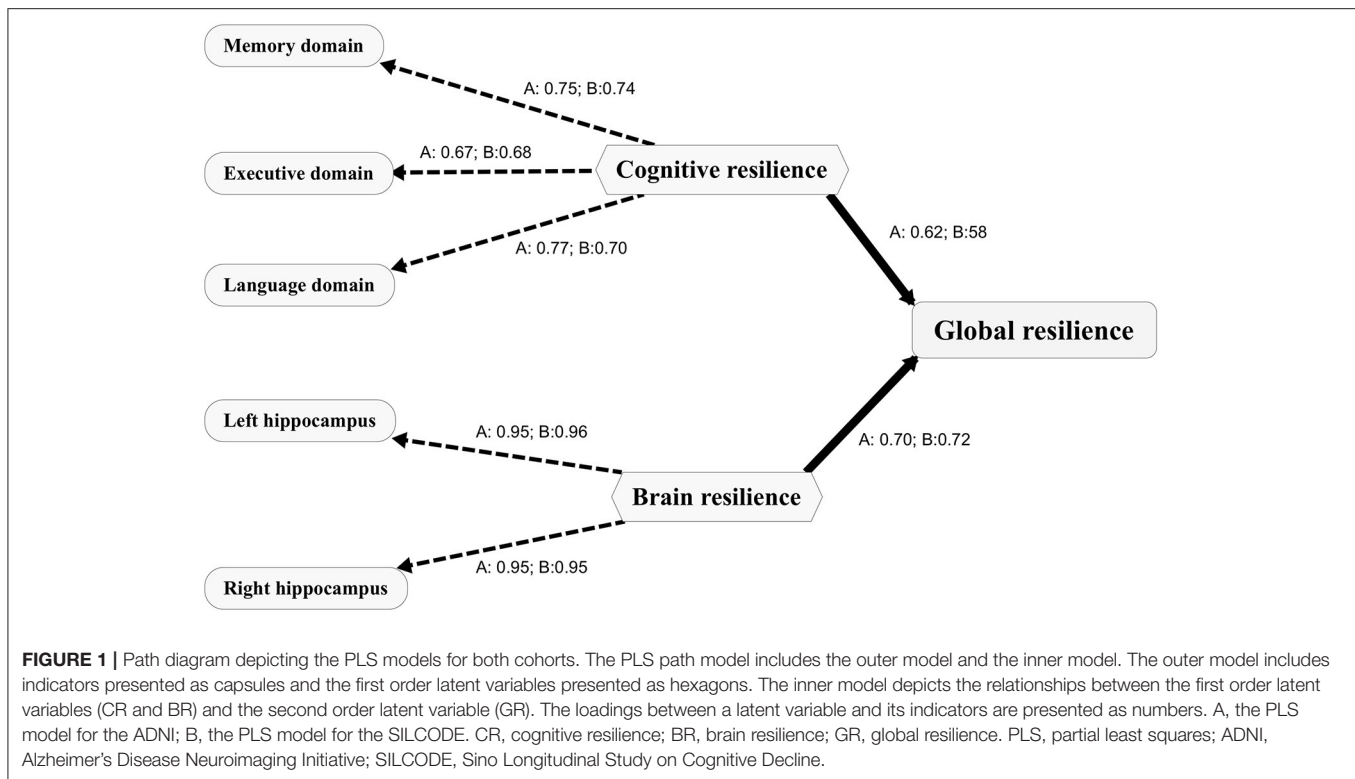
Memory domain

A: 0.75; B:0.74

A: 0.67; B:0.68

Executive domain

Cognitive resilience

A: 0.62; B:58

A: 0.77; B:0.70

Language domain

Global resilience

Left hippocampus

A: 0.95; B:0.96

A: 0.70; B:0.72

Brain resilience

Right hippocampus

A: 0.95; B:0.95

FIGURE 1 | Path diagram depicting the PLS models for both cohorts. The PLS path model includes the outer model and the inner model. The outer model includes indicators presented as capsules and the first order latent variables presented as hexagons. The inner model depicts the relationships between the first order latent variables (CR and BR) and the second order latent variable (GR). The loadings between a latent variable and its indicators are presented as numbers. A, the PLS model for the ADNI; B, the PLS model for the SILCODE. CR, cognitive resilience; BR, brain resilience; GR, global resilience. PLS, partial least squares; ADNI, Alzheimer's Disease Neuroimaging Initiative; SILCODE, Sino Longitudinal Study on Cognitive Decline.